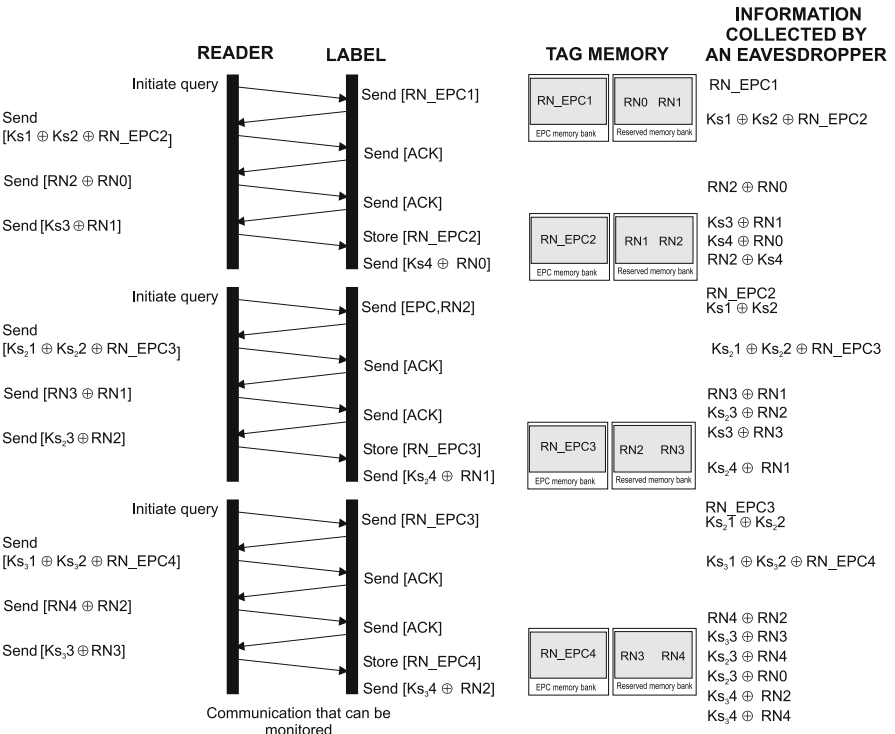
READER

LABEL

TAG MEMORY

INFORMATION COLLECTED BY AN EAVESDROPPER

Initiate query

Send [RN_EPC1]

RN_EPC1 | RN0 RN1
EPC memory bank | Reserved memory bank

RN_EPC1

Send [Ks1 $\oplus$ Ks2 $\oplus$ RN_EPC2]

Ks1 $\oplus$ Ks2 $\oplus$ RN_EPC2

Send [ACK]

Send [RN2 $\oplus$ RN0]

RN2 $\oplus$ RN0

Send [ACK]

Send [Ks3 $\oplus$ RN1]

Ks3 $\oplus$ RN1
Ks4 $\oplus$ RN0
RN2 $\oplus$ Ks4

Store [RN_EPC2]

RN_EPC2 | RN1 RN2
EPC memory bank | Reserved memory bank

Send [Ks4 $\oplus$ RN0]

Initiate query

Send [EPC,RN2]

RN_EPC2
Ks1 $\oplus$ Ks2

Send [Ks$_2$1 $\oplus$ Ks$_2$2 $\oplus$ RN_EPC3]

Ks$_2$1 $\oplus$ Ks$_2$2 $\oplus$ RN_EPC3

Send [ACK]

Send [RN3 $\oplus$ RN1]

RN3 $\oplus$ RN1
Ks$_2$3 $\oplus$ RN2
Ks3 $\oplus$ RN3

Send [ACK]

Send [Ks$_2$3 $\oplus$ RN2]

Store [RN_EPC3]

RN_EPC3 | RN2 RN3
EPC memory bank | Reserved memory bank

Send [Ks$_2$4 $\oplus$ RN1]

Ks$_2$4 $\oplus$ RN1

Initiate query

Send [RN_EPC3]

RN_EPC3
Ks$_2$1 $\oplus$ Ks$_2$2

Send [Ks$_3$1 $\oplus$ Ks$_3$2 $\oplus$ RN_EPC4]

Ks$_3$1 $\oplus$ Ks$_3$2 $\oplus$ RN_EPC4

Send [ACK]

Send [RN4 $\oplus$ RN2]

RN4 $\oplus$ RN2
Ks$_3$3 $\oplus$ RN3
Ks$_2$3 $\oplus$ RN4
Ks$_3$3 $\oplus$ RN0
Ks$_3$4 $\oplus$ RN2
Ks$_3$4 $\oplus$ RN4

Send [ACK]

Send [Ks$_3$3 $\oplus$ RN3]

Store [RN_EPC4]

RN_EPC4 | RN3 RN4
EPC memory bank | Reserved memory bank

Send [Ks$_3$4 $\oplus$ RN2]

Communication that can be monitored